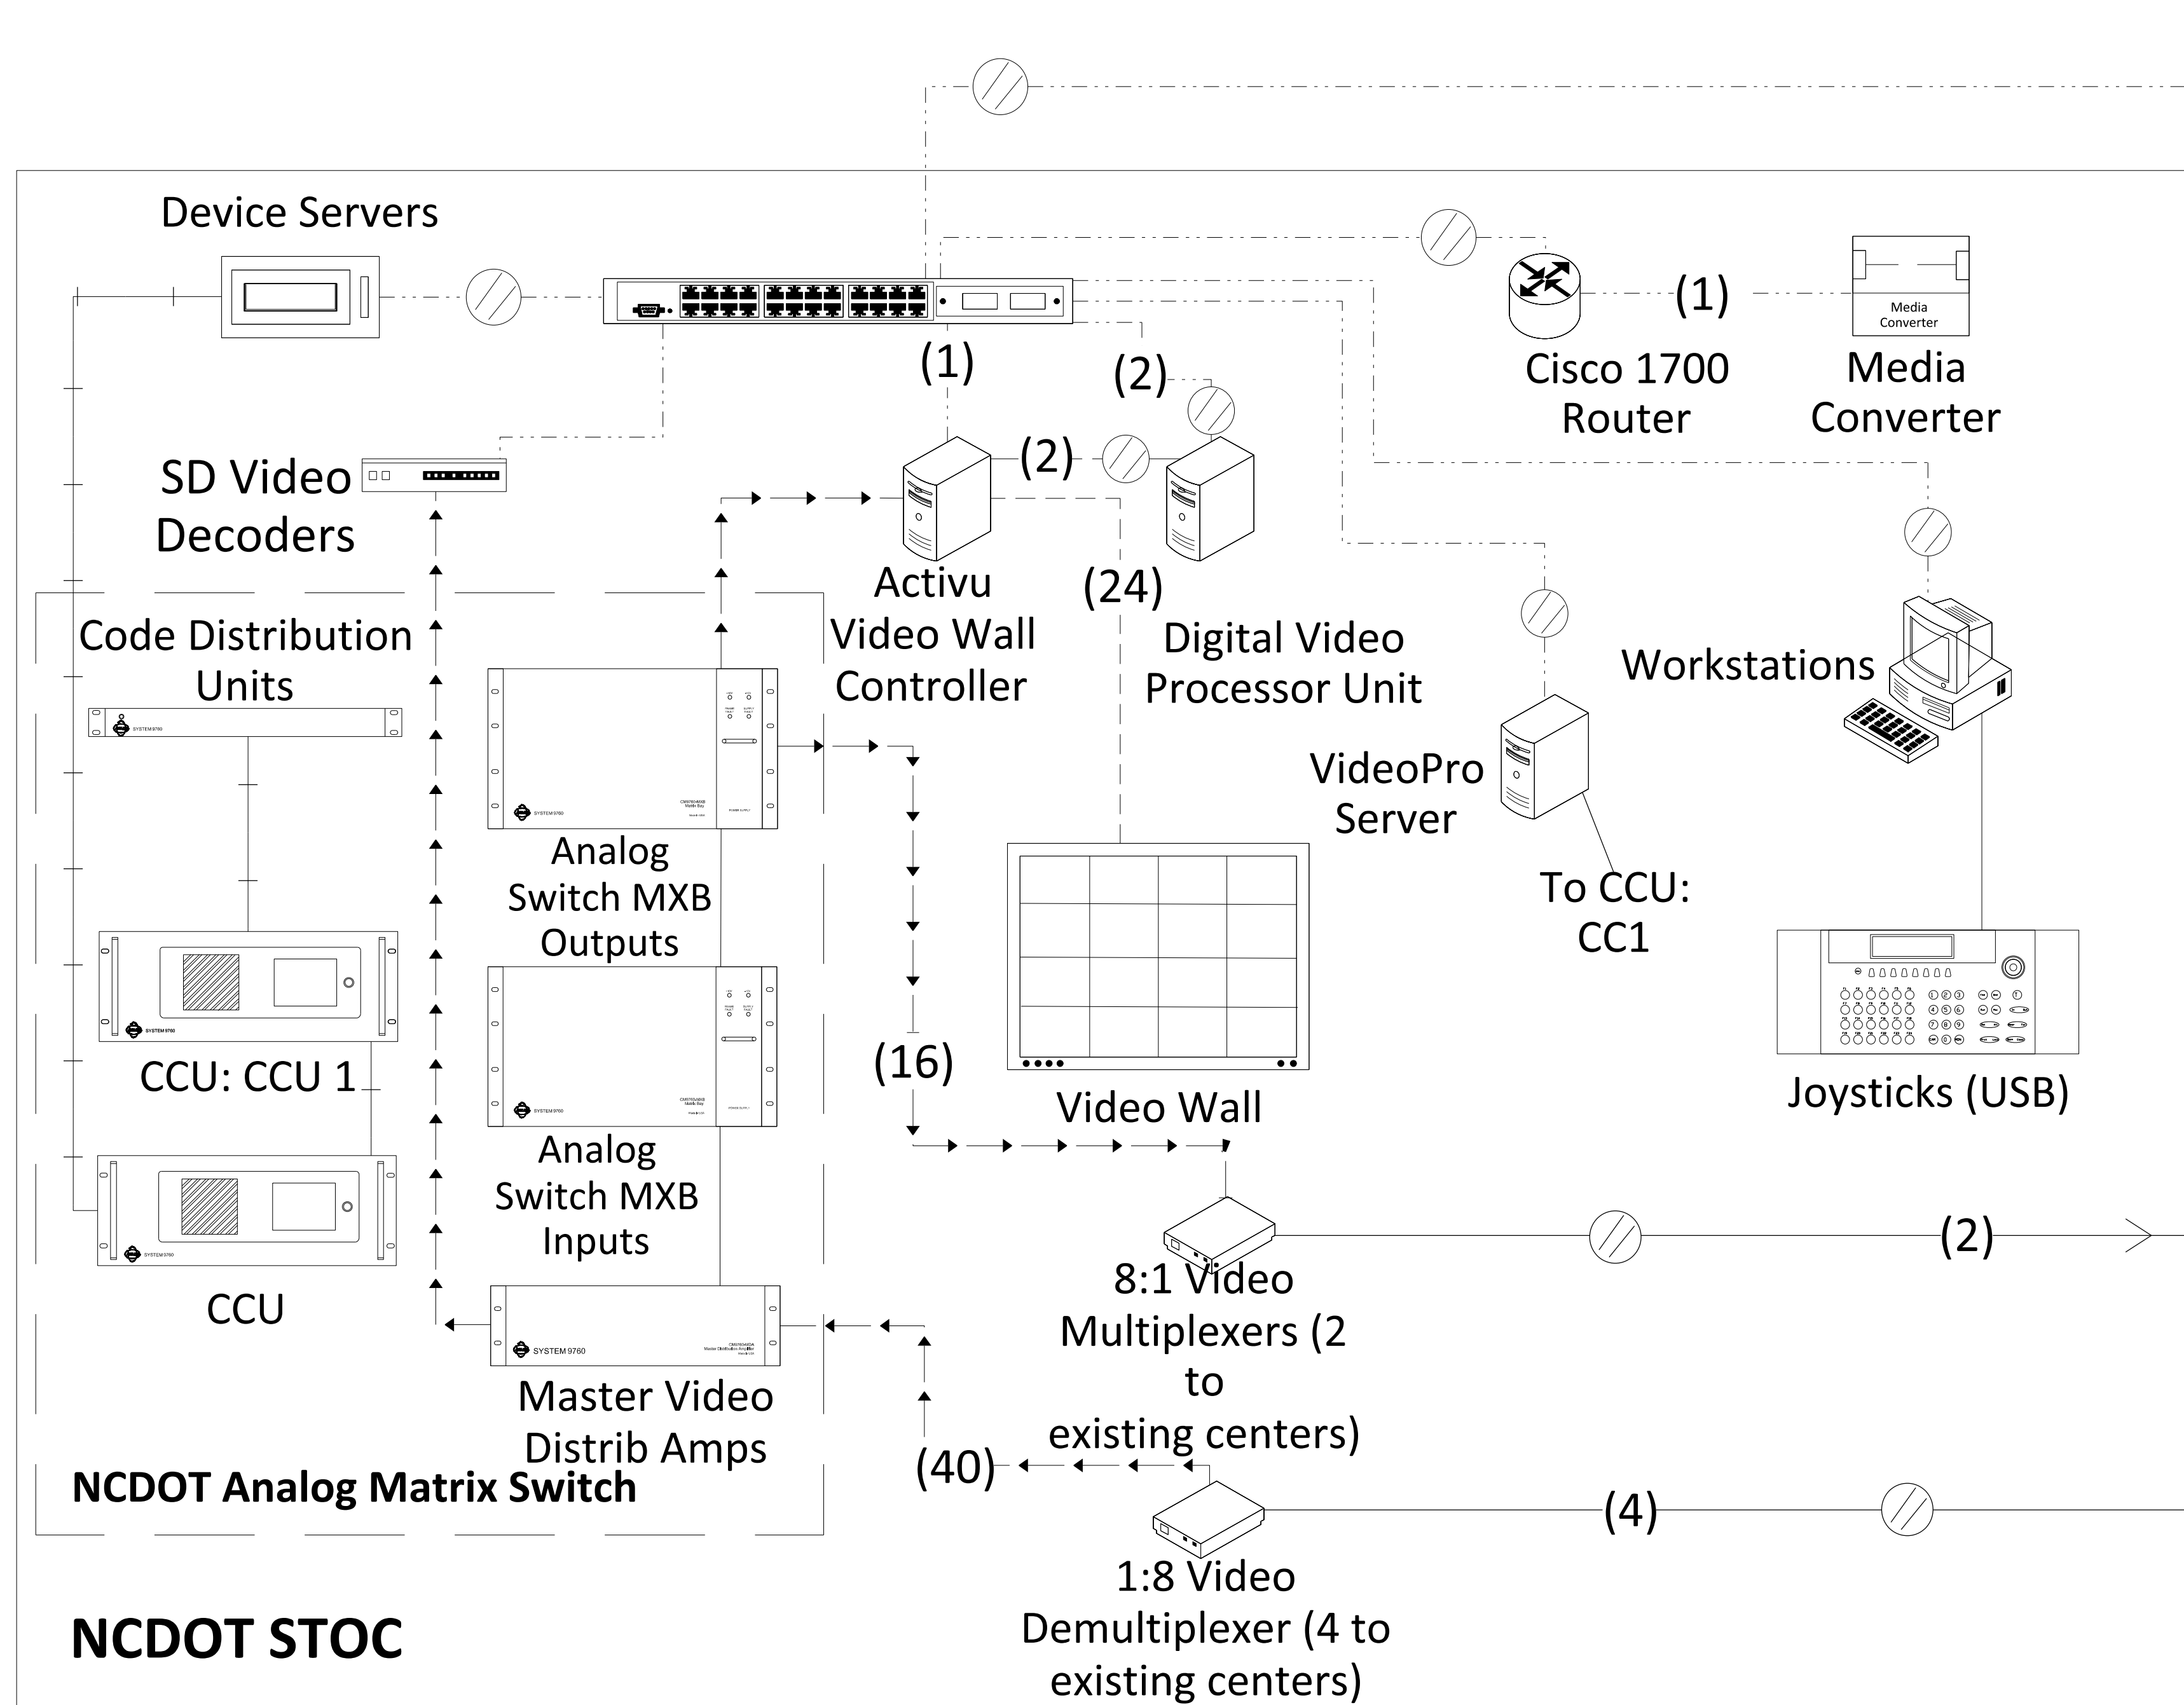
Device Servers

(1)

(2)

Cisco 1700 Router

(1)

Media Converter

Media Converter

SD Video Decoders

(2)

Activu Video Wall Controller

(24)

Digital Video Processor Unit

Code Distribution Units

SYSTEM 9760

Workstations

VideoPro Server

To CCU: CC1

Analog Switch MXB Outputs

Video Wall

CCU: CCU 1

(16)

Joysticks (USB)

Analog Switch MXB Inputs

CCU

(2)

8:1 Video Multiplexers (2 to existing centers)

SYSTEM 9760

Master Video Distrib Amps

(40)

NCDOT Analog Matrix Switch

(4)

1:8 Video Demultiplexer (4 to existing centers)

NCDOT STOC